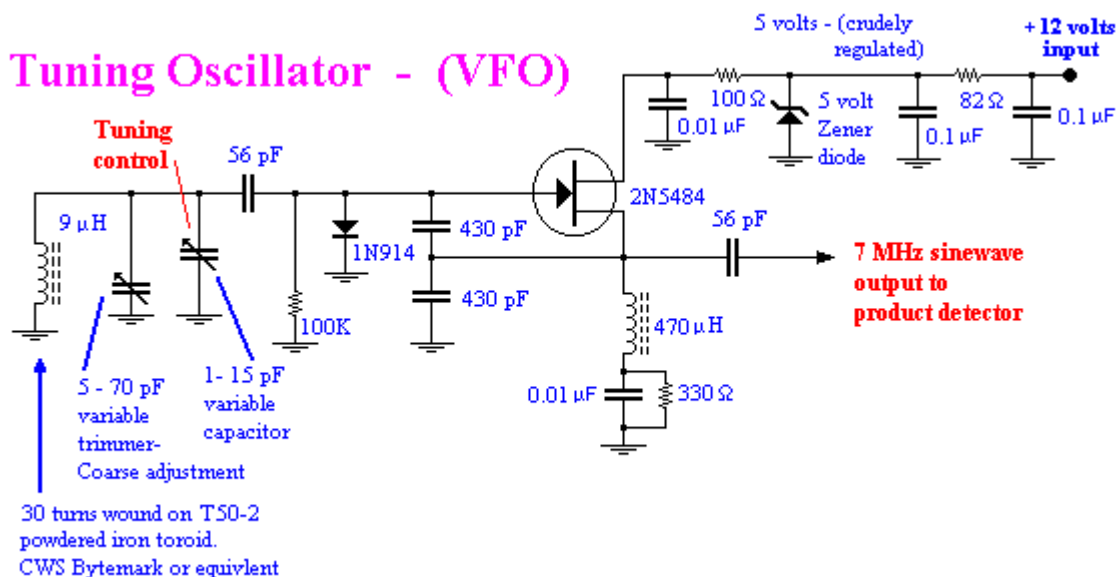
Tuning Oscillator - (VFO)

5 volts - (crudely regulated)

+12 volts input

100 Ω

5 volt Zener diode

82 Ω

0.01 µF

0.1 µF

0.1 µF

Tuning control

56 pF

2N5484

9 µH

1N914

430 pF

56 pF

7 MHz sinewave output to product detector

430 pF

100K

470 µH

5 - 70 pF variable trimmer- Coarse adjustment

1- 15 pF variable capacitor

0.01 µF

330 Ω

30 turns wound on T50-2 powdered iron toroid. CWS Bytemark or equivlent